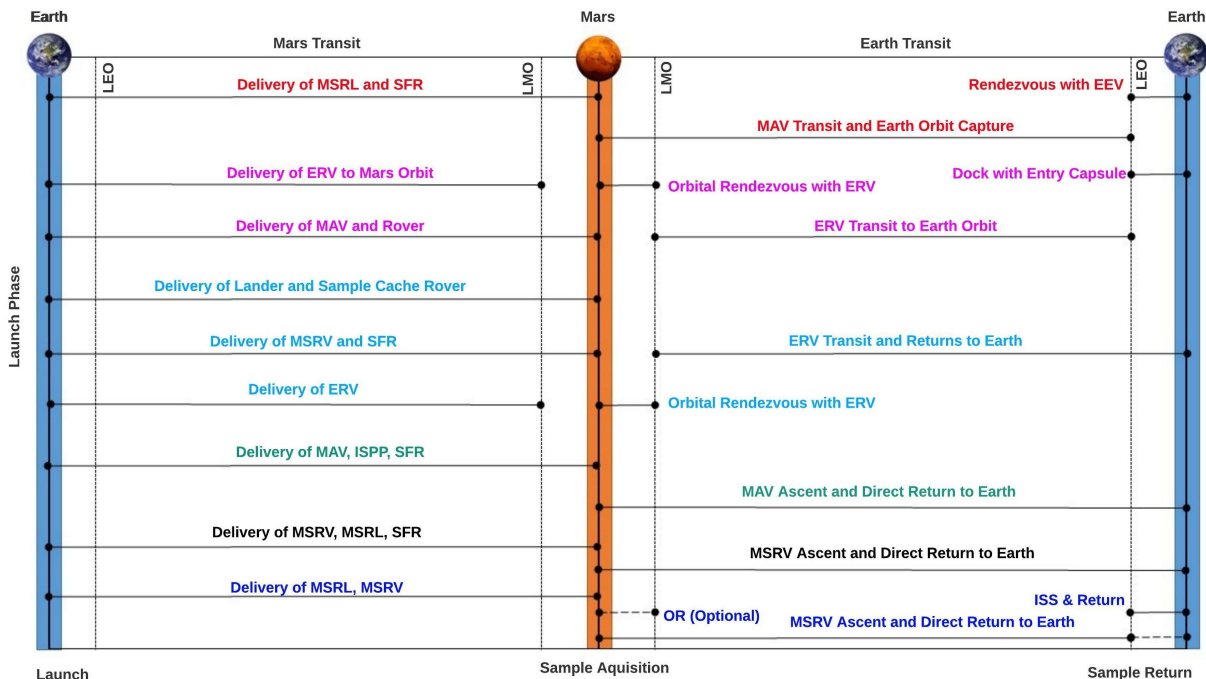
Earth

Mars

Earth

Mars Transit

Earth Transit

LEO

LMO

LMO

LEO

Delivery of MSRL and SFR

Rendezvous with EEV

MAV Transit and Earth Orbit Capture

Delivery of ERV to Mars Orbit

Orbital Rendezvous with ERV

Dock with Entry Capsule

Delivery of MAV and Rover

ERV Transit to Earth Orbit

Launch Phase

Delivery of Lander and Sample Cache Rover

Delivery of MSRV and SFR

ERV Transit and Returns to Earth

Delivery of ERV

Orbital Rendezvous with ERV

Delivery of MAV, ISPP, SFR

MAV Ascent and Direct Return to Earth

Delivery of MSRV, MSRL, SFR

MSRV Ascent and Direct Return to Earth

Delivery of MSRL, MSRV

ISS & Return

OR (Optional)

MSRV Ascent and Direct Return to Earth

Launch

Sample Aquisition

Sample Return